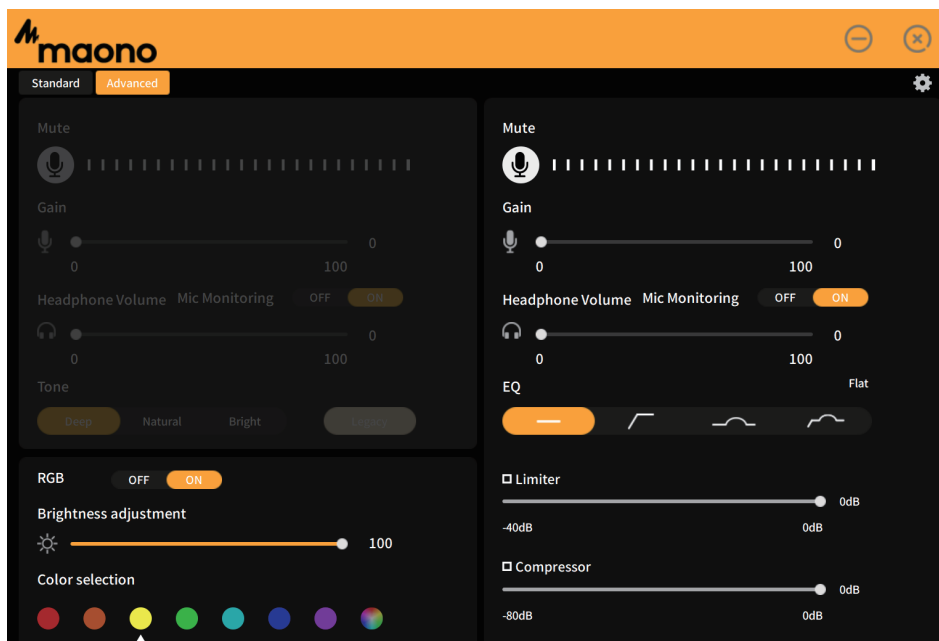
maono

Standard Advanced

Mute

Gain

0

0 100

Headphone Volume Mic Monitoring OFF ON

0

0 100

Tone

Deep Natural Bright Legacy

RGB OFF ON

Brightness adjustment

100

Color selection

Mute

Gain

0

0 100

Headphone Volume Mic Monitoring OFF ON

0

0 100

EQ Flat

Limiter

0dB

-40dB 0dB

Compressor

0dB

-80dB 0dB